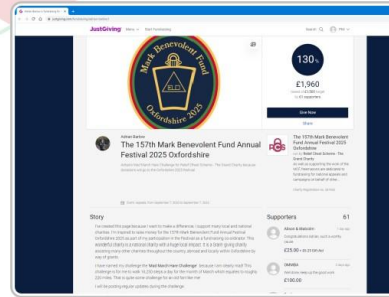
JustGiving

The 157th Mark Benevolent Fund
Oxfordshire 2025

130%

£1,960

Give Now

Share

The 157th Mark Benevolent Fund Annual Festival 2025 Oxfordshire

The 157th Mark Benevolent Fund Annual Festival 2025 Oxfordshire

Story

Supporters 61

£25.00

£100.00